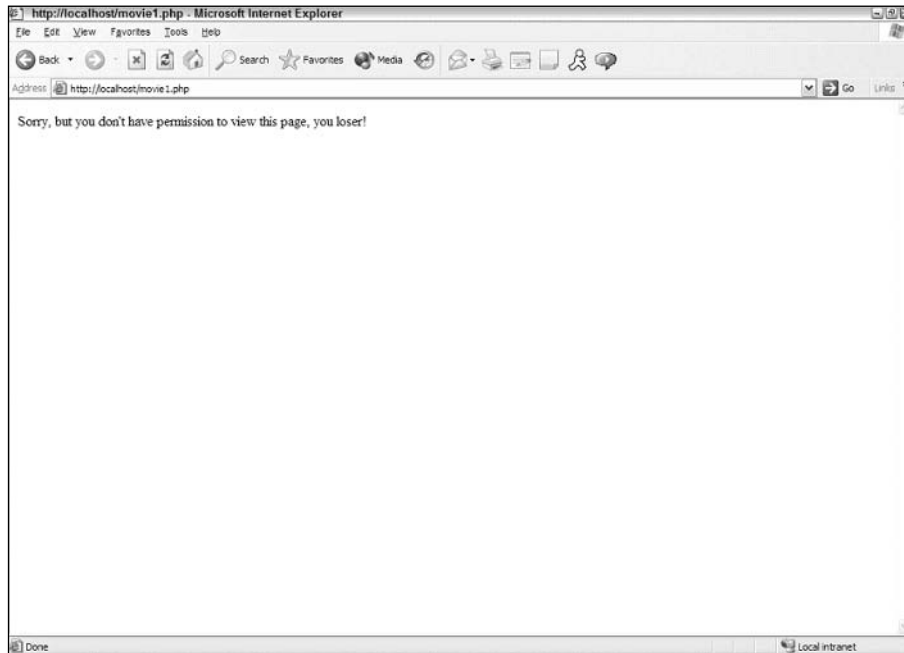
http://localhost/movie1.php - Microsoft Internet Explorer

File Edit View Favorites Tools Help

Back Search Favorites Media

Address http://localhost/movie1.php Go Links

Sorry, but you don't have permission to view this page, you loser!

Done Local intranet